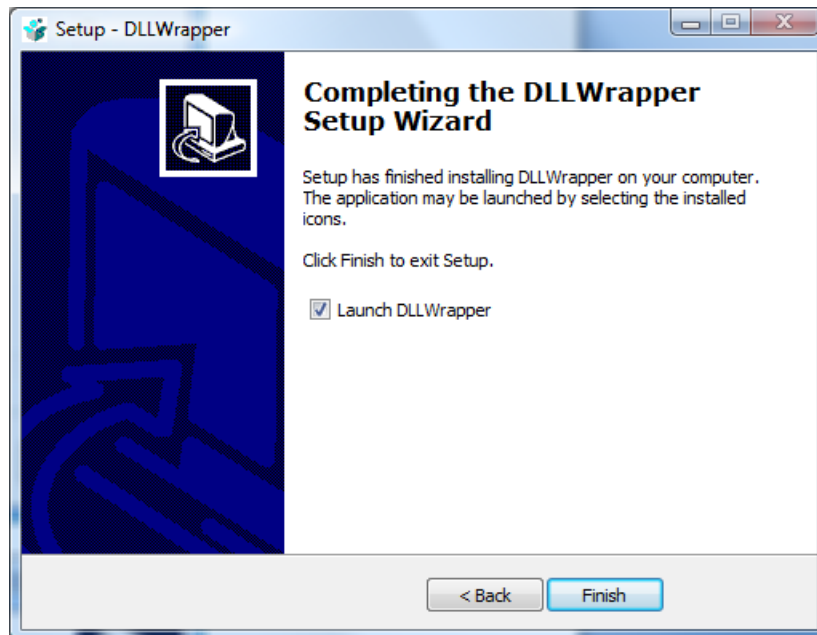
Setup - DLLWrapper

Completing the DLLWrapper Setup Wizard

Setup has finished installing DLLWrapper on your computer. The application may be launched by selecting the installed icons.

Click Finish to exit Setup.

Launch DLLWrapper

< Back

Finish